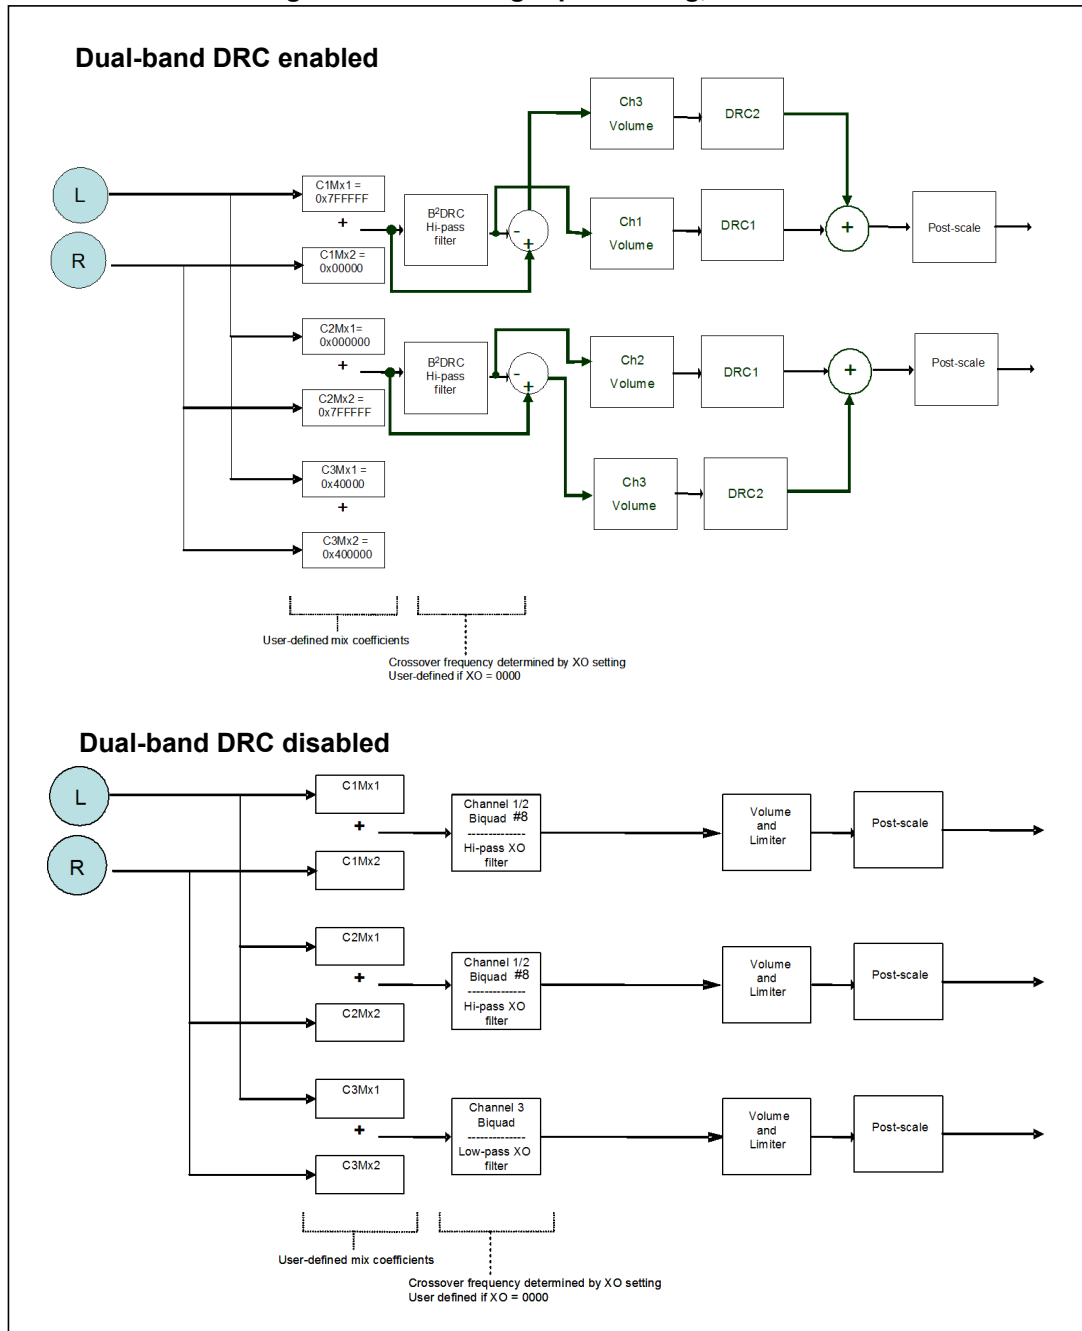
Dual-band DRC enabled

L

R

C1Mx1 = 0x7FFFFF

+

C1Mx2 = 0x00000

$B^2$DRC Hi-pass filter

−

+

Ch3 Volume

DRC2

Ch1 Volume

DRC1

+

Post-scale

C2Mx1= 0x000000

+

C2Mx2 = 0x7FFFFF

$B^2$DRC Hi-pass filter

−

+

Ch2 Volume

DRC1

+

Post-scale

Ch3 Volume

DRC2

C3Mx1 = 0x40000

+

C3Mx2 = 0x400000

User-defined mix coefficients

Crossover frequency determined by XO setting
User-defined if XO = 0000

Dual-band DRC disabled

L

R

C1Mx1

+

C1Mx2

Channel 1/2 Biquad #8 ------------ Hi-pass XO filter

Volume and Limiter

Post-scale

C2Mx1

+

C2Mx2

Channel 1/2 Biquad #8 ------------ Hi-pass XO filter

Volume and Limiter

Post-scale

C3Mx1

+

C3Mx2

Channel 3 Biquad ------------ Low-pass XO filter

Volume and Limiter

Post-scale

User-defined mix coefficients

Crossover frequency determined by XO setting
User defined if XO = 0000